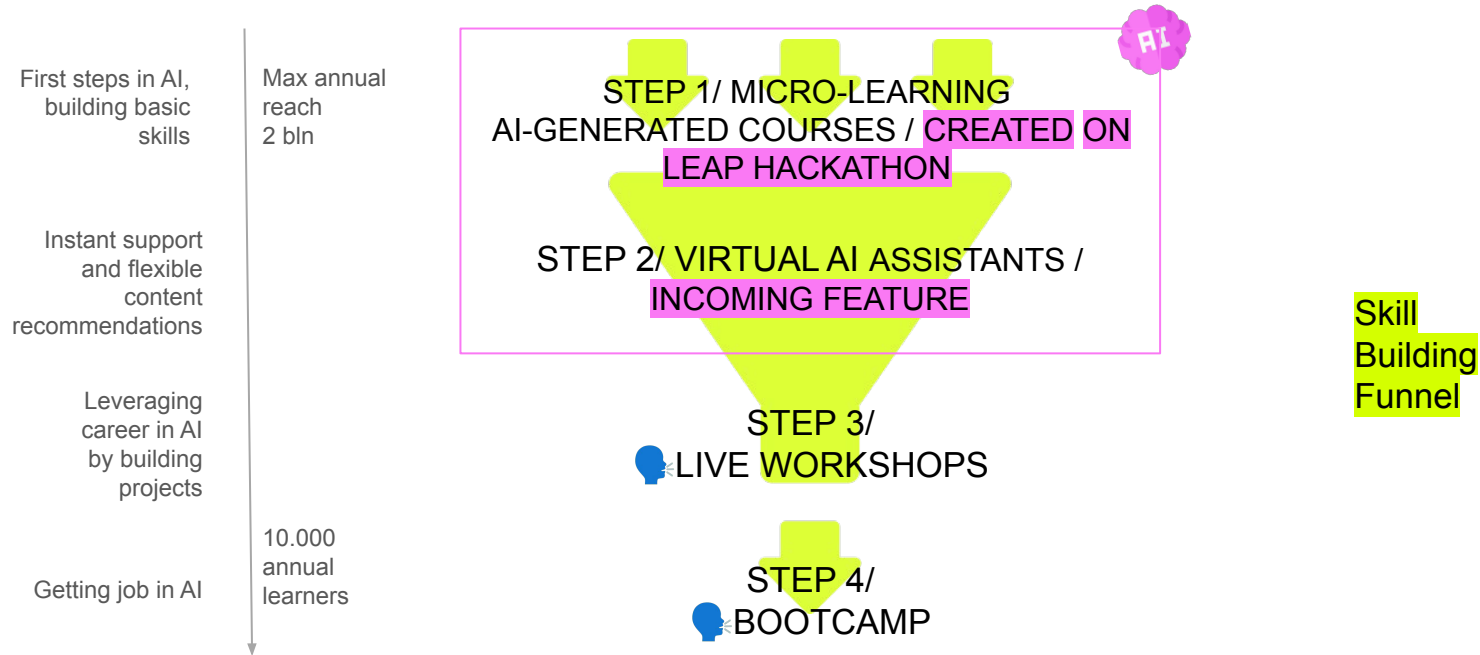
First steps in AI, building basic skills

Max annual reach 2 bln

AI

STEP 1/ MICRO-LEARNING AI-GENERATED COURSES / CREATED ON LEAP HACKATHON

Instant support and flexible content recommendations

STEP 2/ VIRTUAL AI ASSISTANTS / INCOMING FEATURE

Skill Building Funnel

Leveraging career in AI by building projects

STEP 3/ LIVE WORKSHOPS

10.000 annual learners

Getting job in AI

STEP 4/ BOOTCAMP